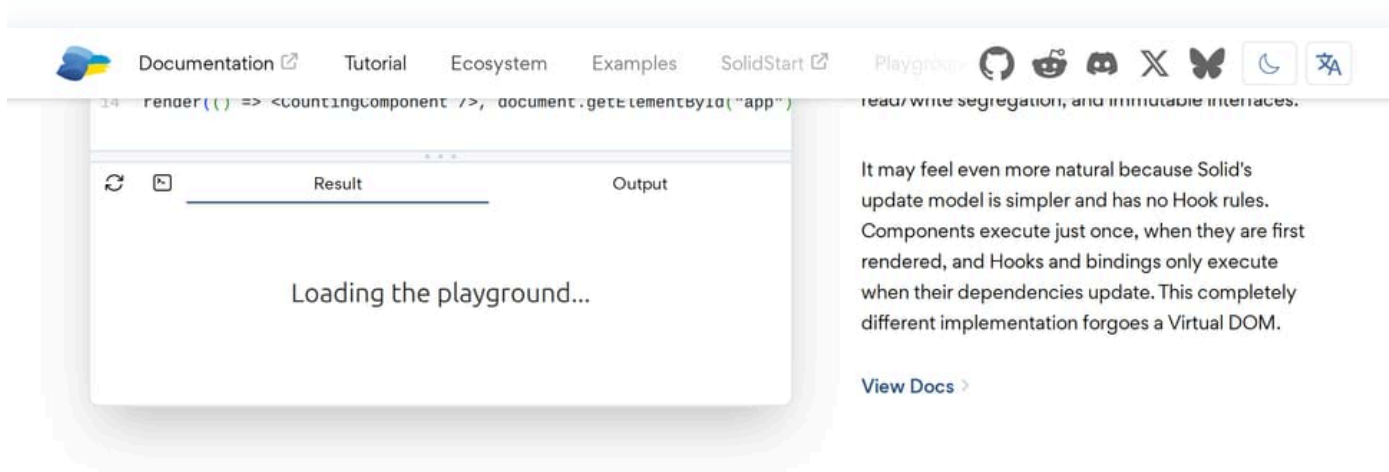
Documentation Tutorial Ecosystem Examples SolidStart Playgro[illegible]

14 render(() => <CountingComponent />, document.getElementById("app")

Result Output

Loading the playground...

read/write segregation, and immutable interfaces.

It may feel even more natural because Solid's update model is simpler and has no Hook rules. Components execute just once, when they are first rendered, and Hooks and bindings only execute when their dependencies update. This completely different implementation forgoes a Virtual DOM.

View Docs